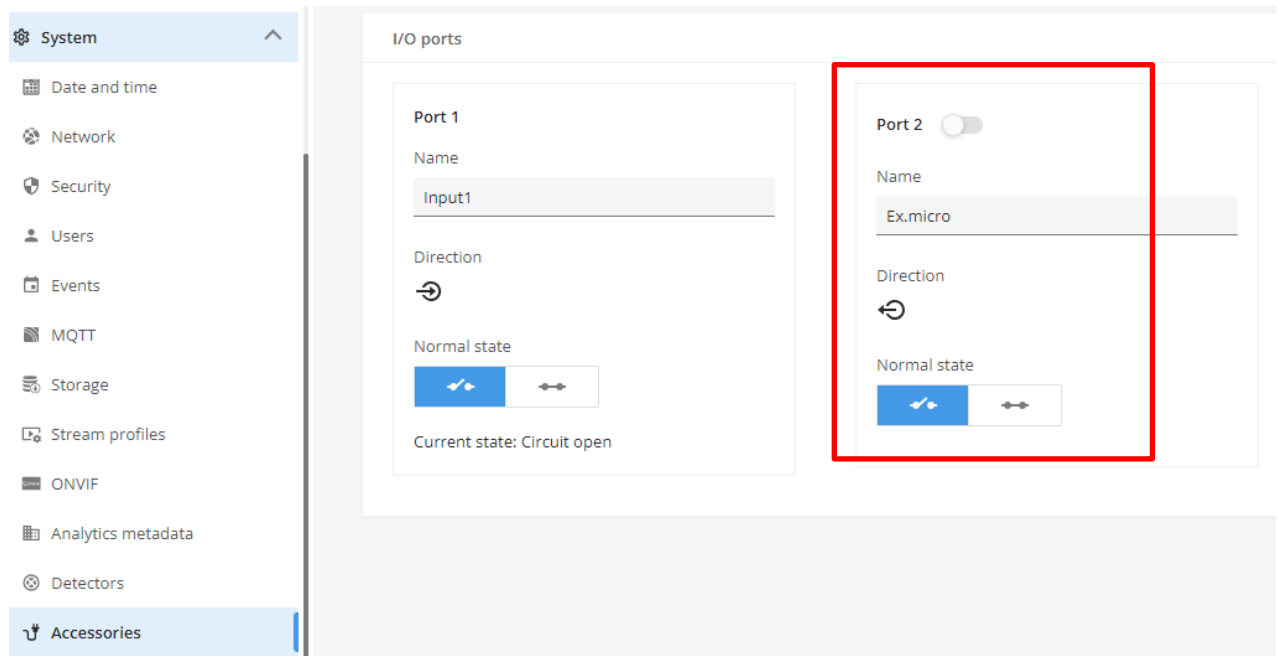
System
Date and time
Network
Security
Users
Events
MQTT
Storage
Stream profiles
ONVIF
Analytics metadata
Detectors
Accessories

I/O ports

Port 1
Name
Input1
Direction
Normal state
Current state: Circuit open

Port 2
Name
Ex.micro
Direction
Normal state